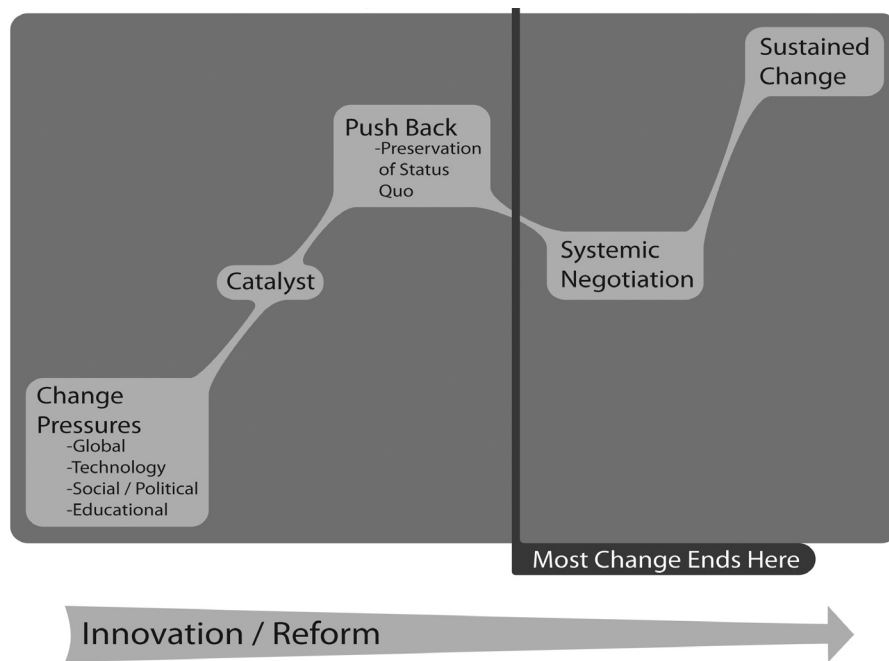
Change Pressures
-Global
-Technology
-Social / Political
-Educational

Catalyst

Push Back
-Preservation of Status Quo

Systemic Negotiation

Sustained Change

Most Change Ends Here

Innovation / Reform